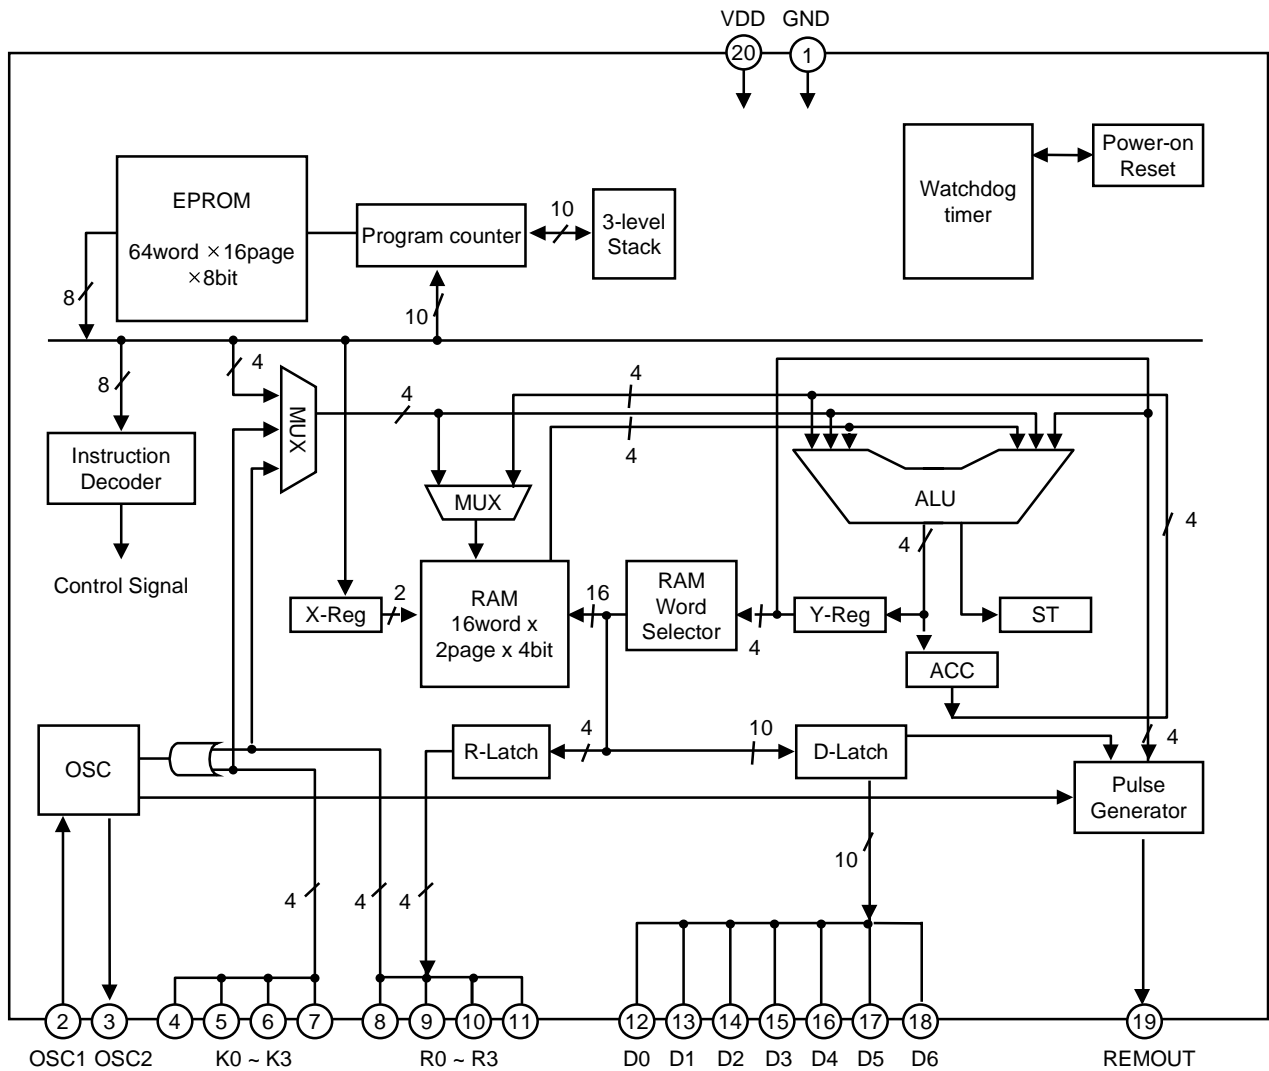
VDD GND
20 1

Watchdog timer

Power-on Reset

EPROM
64word ×16page ×8bit

Program counter

10

3-level Stack

8

10

4

8

4

4

4

MUX

Instruction Decoder

Control Signal

4

MUX

ALU

4

4

X-Reg

2

RAM 16word x 2page x 4bit

16

RAM Word Selector

4

Y-Reg

ST

ACC

OSC

R-Latch

4

10

D-Latch

4

Pulse Generator

10

4

4

4

2 3 4 5 6 7 8 9 10 11 12 13 14 15 16 17 18 19

OSC1 OSC2 K0 ~ K3 R0 ~ R3 D0 D1 D2 D3 D4 D5 D6 REMOUT